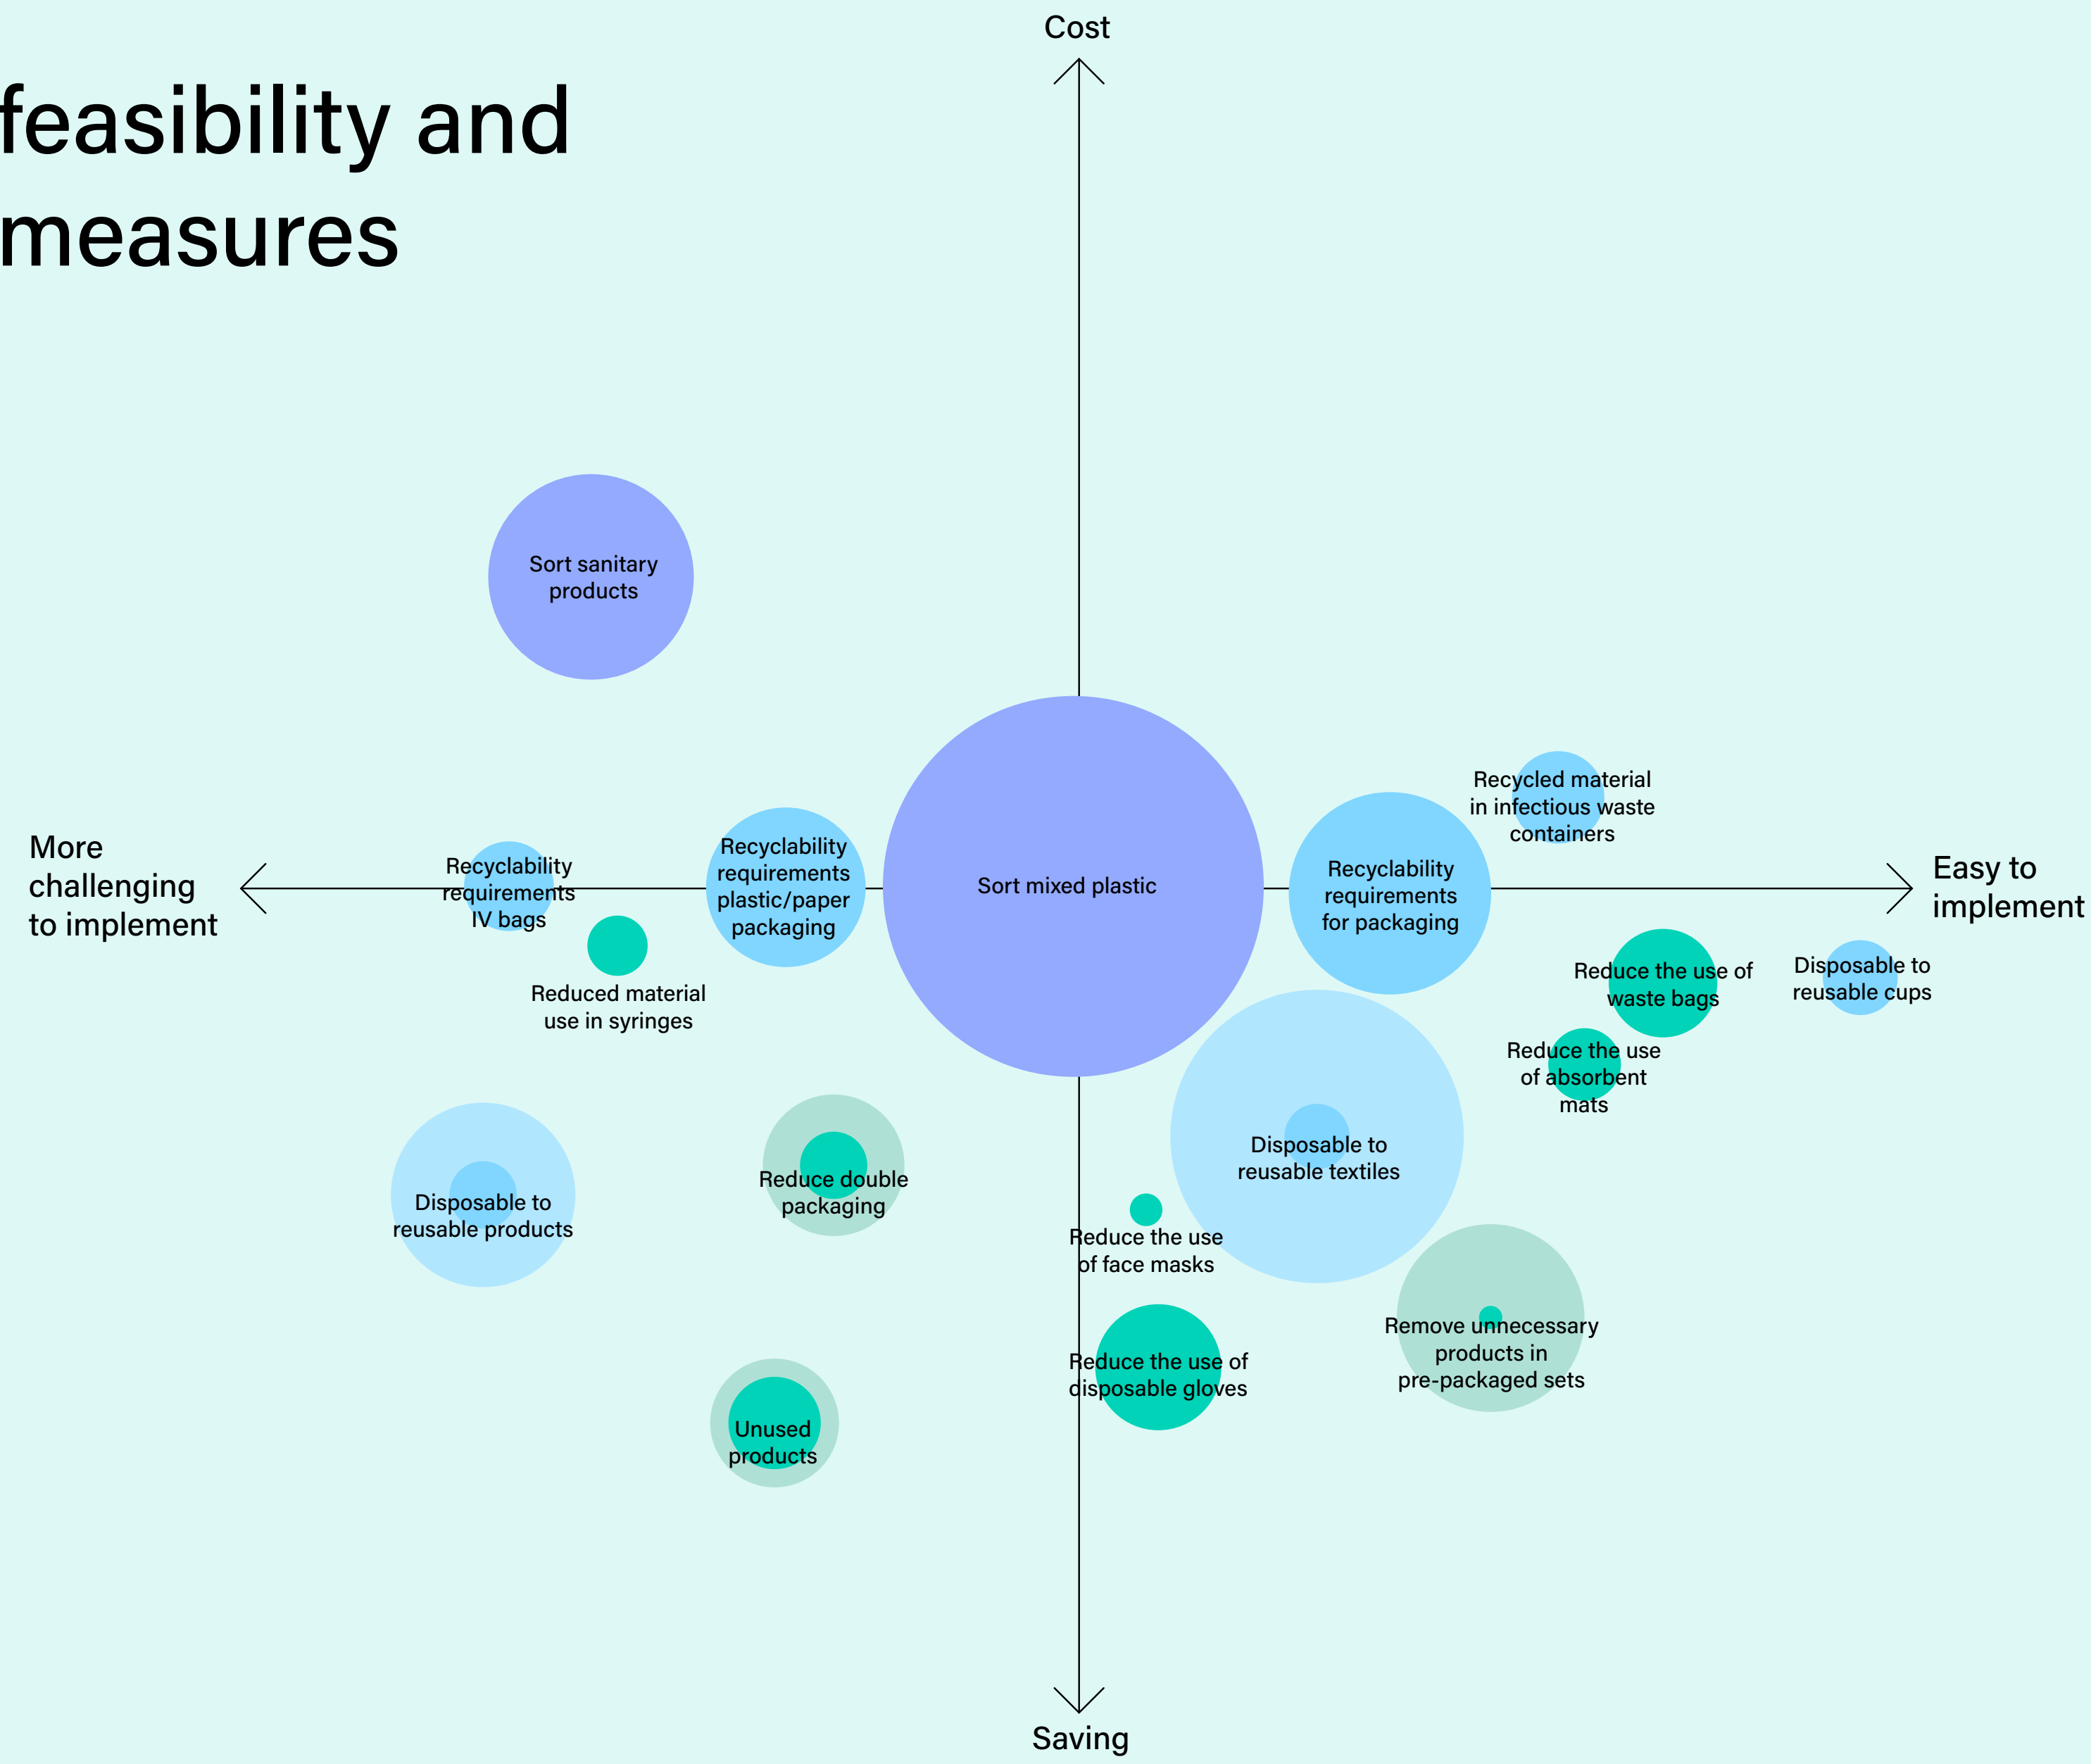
feasibility and measures

Cost

Sort sanitary products

More challenging to implement

Recyclability requirements IV bags

Reduced material use in syringes

Recyclability requirements plastic/paper packaging

Sort mixed plastic

Recyclability requirements for packaging

Recycled material in infectious waste containers

Easy to implement

Reduce the use of waste bags

Disposable to reusable cups

Reduce the use of absorbent mats

Disposable to reusable textiles

Disposable to reusable products

Reduce double packaging

Reduce the use of face masks

Remove unnecessary products in pre-packaged sets

Reduce the use of disposable gloves

Unused products

Saving